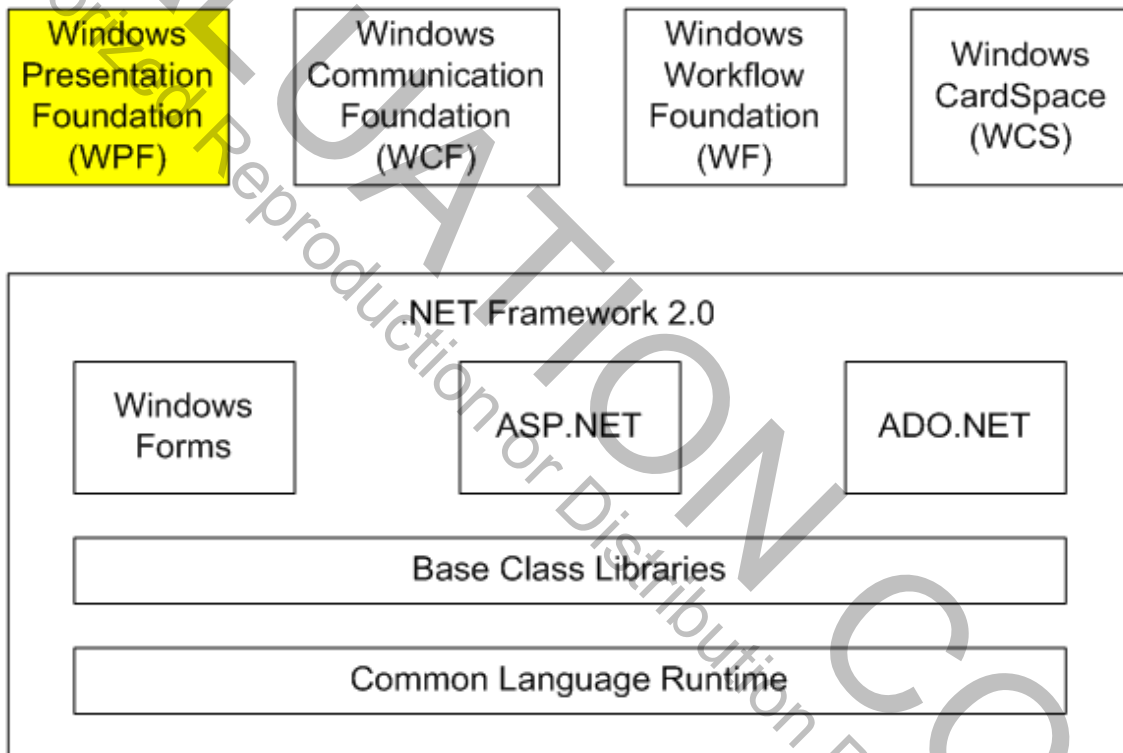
Windows Presentation Foundation (WPF)

Windows Communication Foundation (WCF)

Windows Workflow Foundation (WF)

Windows CardSpace (WCS)

.NET Framework 2.0

Windows Forms

ASP.NET

ADO.NET

Base Class Libraries

Common Language Runtime

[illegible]orized Reproduction or Distribution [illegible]

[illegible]UATION CO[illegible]